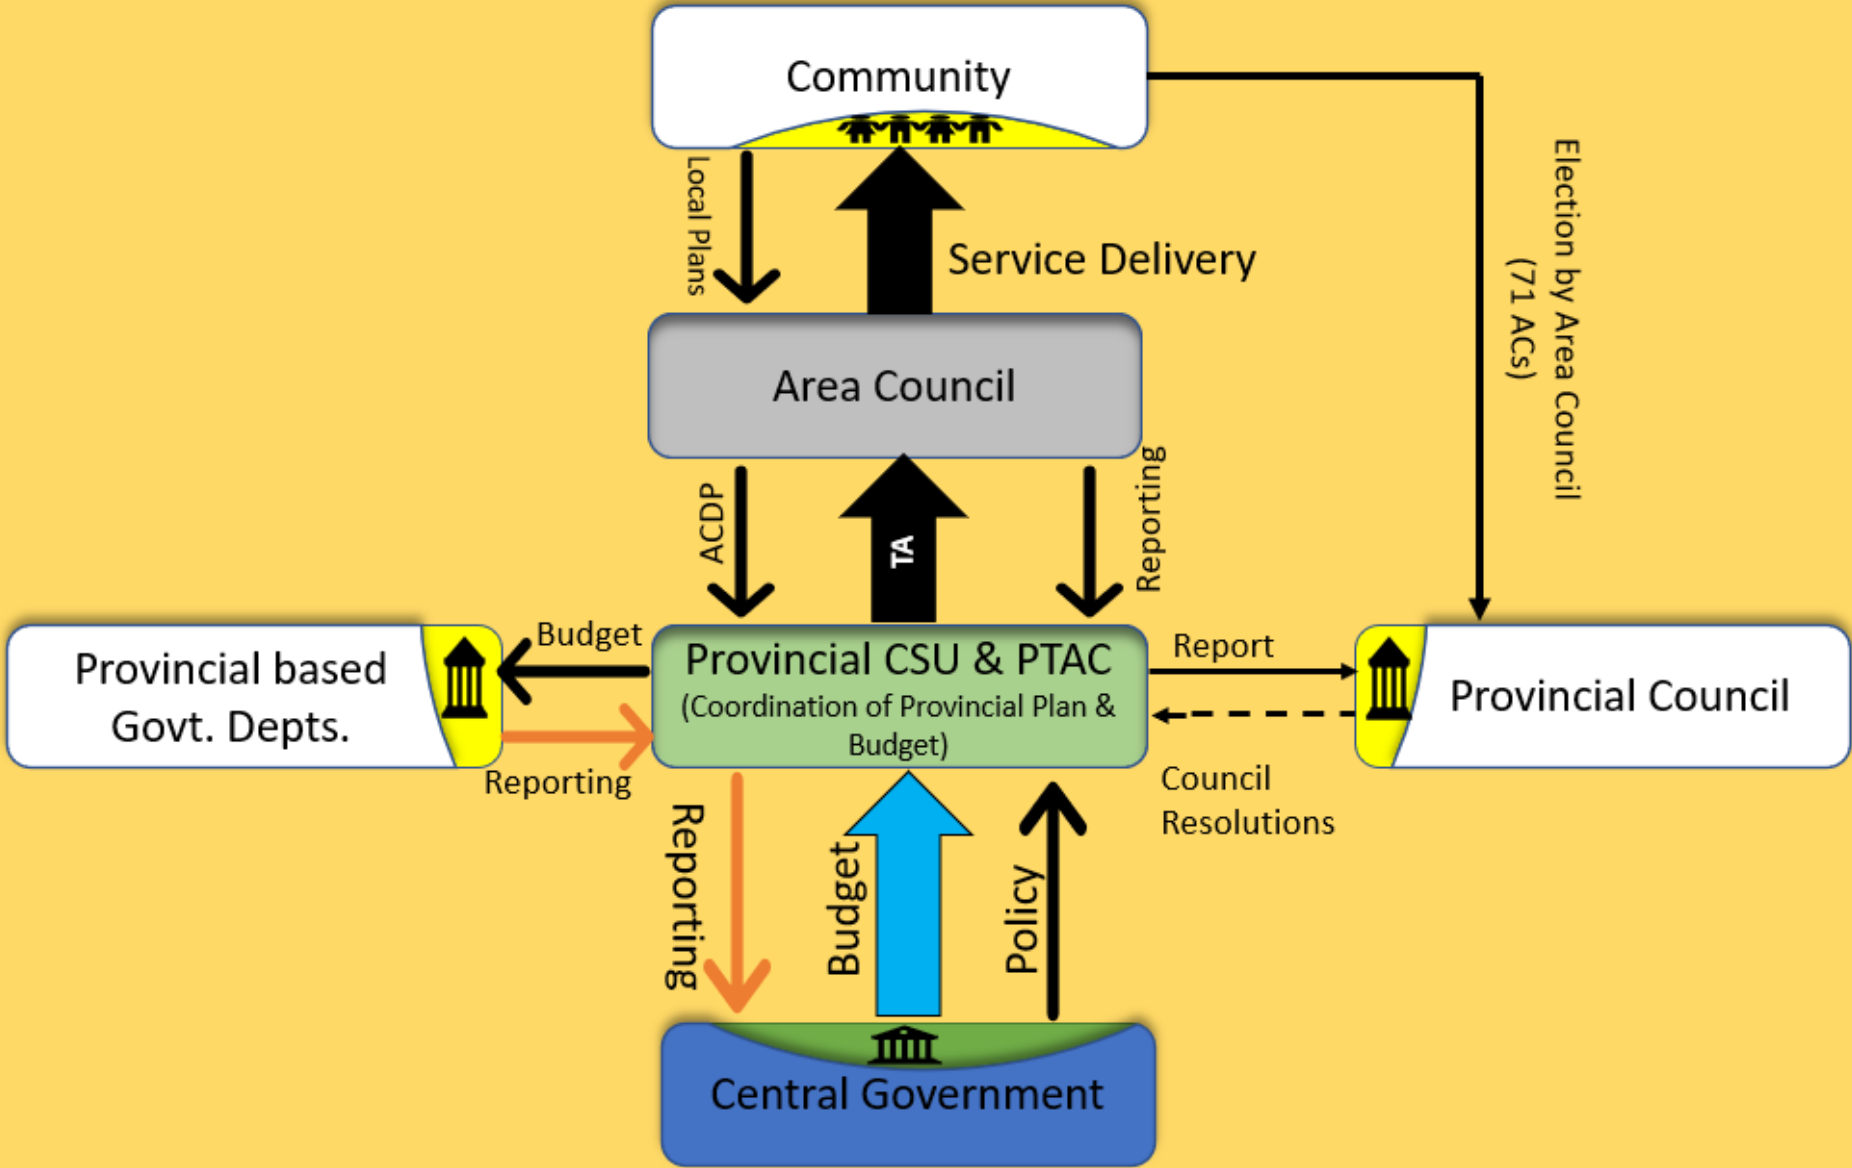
Community

Local Plans

Service Delivery

Election by Area Council (71 ACs)

Area Council

ACDP

TA

Reporting

Provincial based Govt. Depts.

Budget

Reporting

Provincial CSU & PTAC
(Coordination of Provincial Plan & Budget)

Report

Provincial Council

Council Resolutions

Reporting

Budget

Policy

Central Government